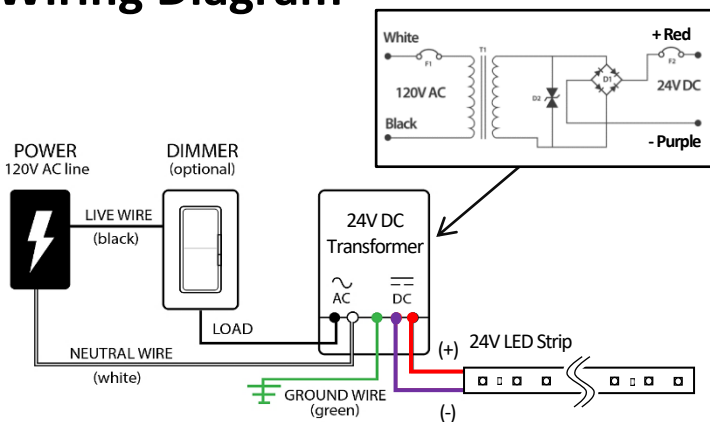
Wiring Diagram

White
F1
T1
120V AC
Black
D2
D1
F2
+ Red
24V DC
- Purple

POWER
120V AC line

DIMMER
(optional)

LIVE WIRE
(black)

LOAD

NEUTRAL WIRE
(white)

24V DC
Transformer

AC
DC

GROUND WIRE
(green)

(+)
24V LED Strip
(-)